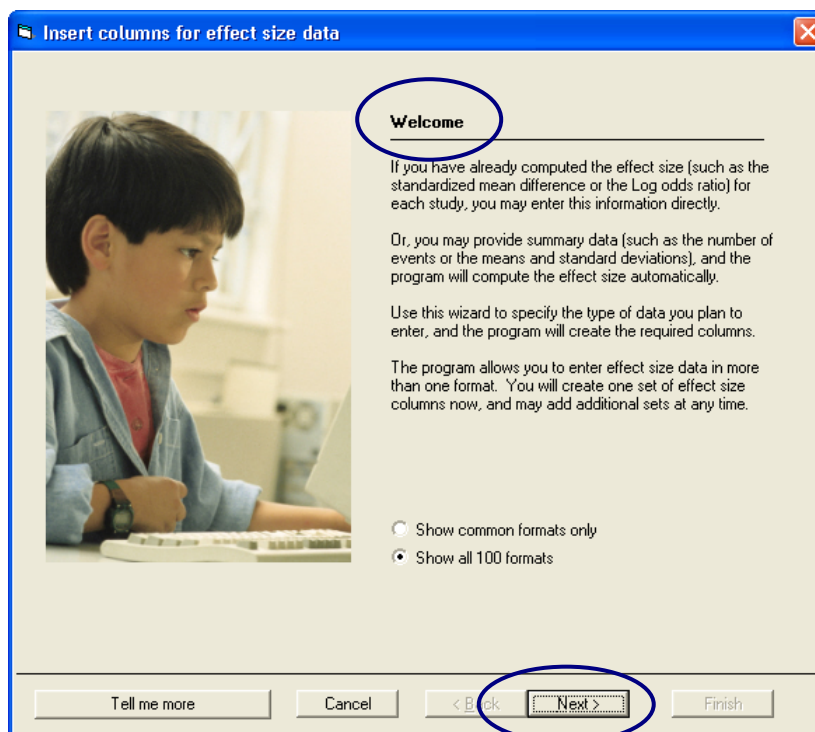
Insert columns for effect size data

Welcome

If you have already computed the effect size (such as the standardized mean difference or the Log odds ratio) for each study, you may enter this information directly.

Or, you may provide summary data (such as the number of events or the means and standard deviations), and the program will compute the effect size automatically.

Use this wizard to specify the type of data you plan to enter, and the program will create the required columns.

The program allows you to enter effect size data in more than one format. You will create one set of effect size columns now, and may add additional sets at any time.

Show common formats only

Show all 100 formats

Tell me more

Cancel

< Back

Next >

Finish